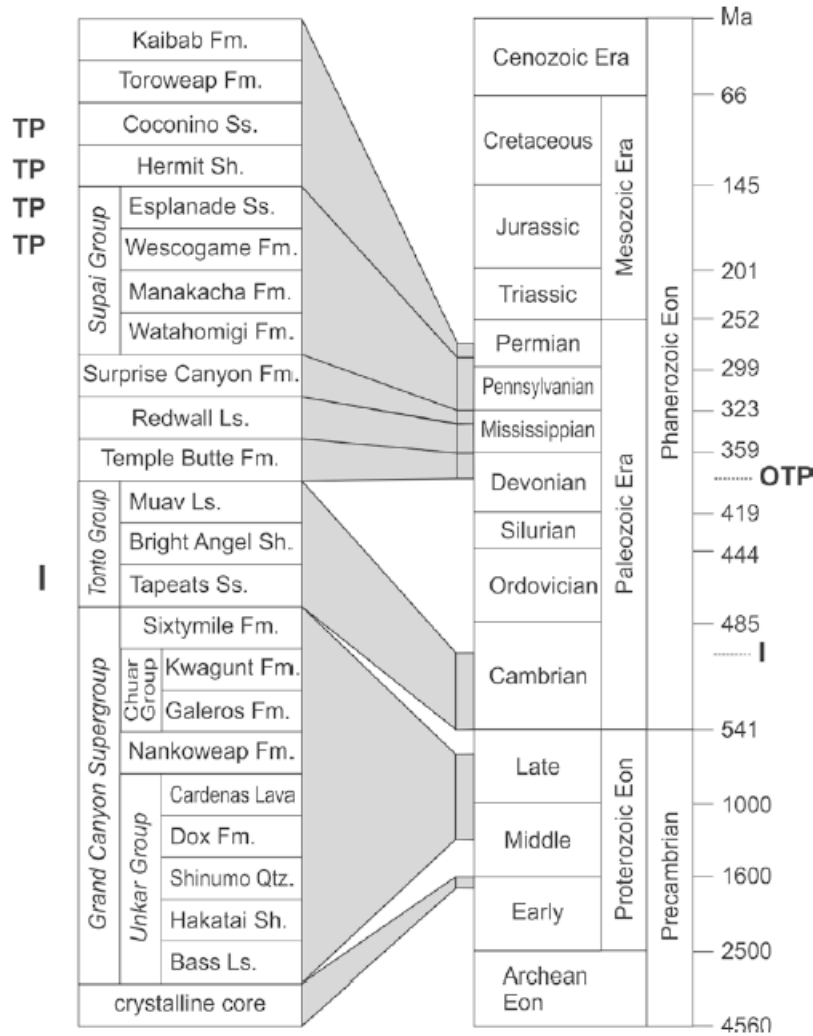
TP
TP
TP
TP
I

Kaibab Fm.
Toroweap Fm.
Coconino Ss.
Hermit Sh.
Supai Group
Esplanade Ss.
Wescogame Fm.
Manakacha Fm.
Watahomigi Fm.
Surprise Canyon Fm.
Redwall Ls.
Temple Butte Fm.
Tonto Group
Muav Ls.
Bright Angel Sh.
Tapeats Ss.
Grand Canyon Supergroup
Sixtymile Fm.
Chuar Group
Kwagunt Fm.
Galeros Fm.
Nankoweap Fm.
Unkar Group
Cardenas Lava
Dox Fm.
Shinumo Qtz.
Hakatai Sh.
Bass Ls.
crystalline core

Cenozoic Era
Cretaceous
Jurassic
Triassic
Mesozoic Era
Permian
Pennsylvanian
Mississippian
Devonian
Silurian
Ordovician
Cambrian
Paleozoic Era
Phanerozoic Eon
Late
Middle
Early
Proterozoic Eon
Archean Eon
Precambrian

Ma
66
145
201
252
299
323
359
OTP
419
444
485
I
541
1000
1600
2500
4560